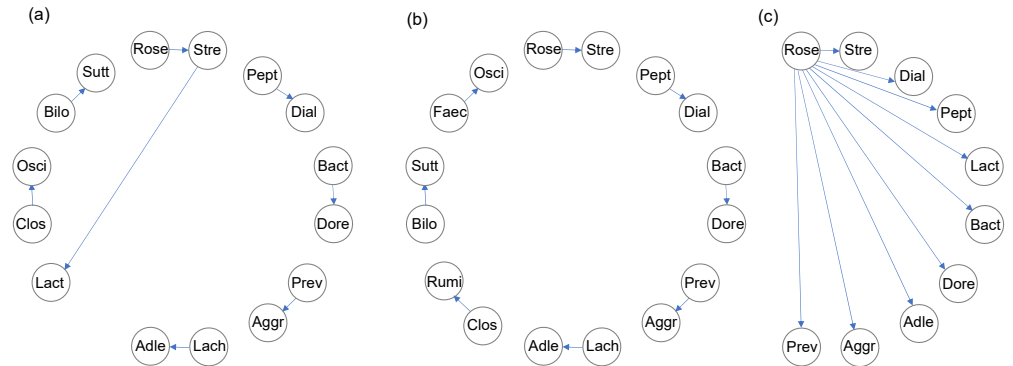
(a)

Rose
Stre
Sutt
Pept
Bilo
Dial
Osci
Bact
Clos
Dore
Lact
Prev
Aggr
Adle
Lach

(b)

Rose
Stre
Osci
Pept
Faec
Dial
Sutt
Bact
Bilo
Dore
Rumi
Prev
Clos
Aggr
Adle
Lach

(c)

Rose
Stre
Dial
Pept
Lact
Bact
Dore
Adle
Prev
Aggr